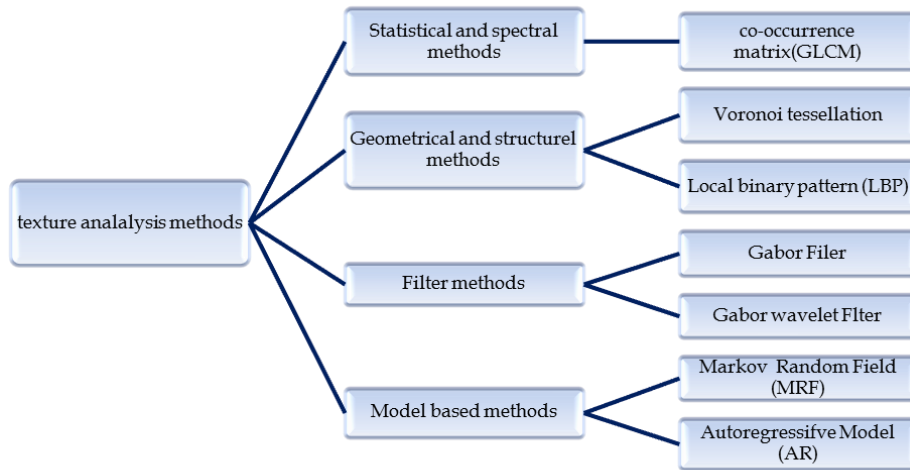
texture analalysis methods

Statistical and spectral methods

co-occurrence matrix(GLCM)

Geometrical and structurel methods

Voronoi tessellation

Local binary pattern (LBP)

Filter methods

Gabor Filer

Gabor wavelet Flter

Model based methods

Markov Random Field (MRF)

Autoregressifve Model (AR)